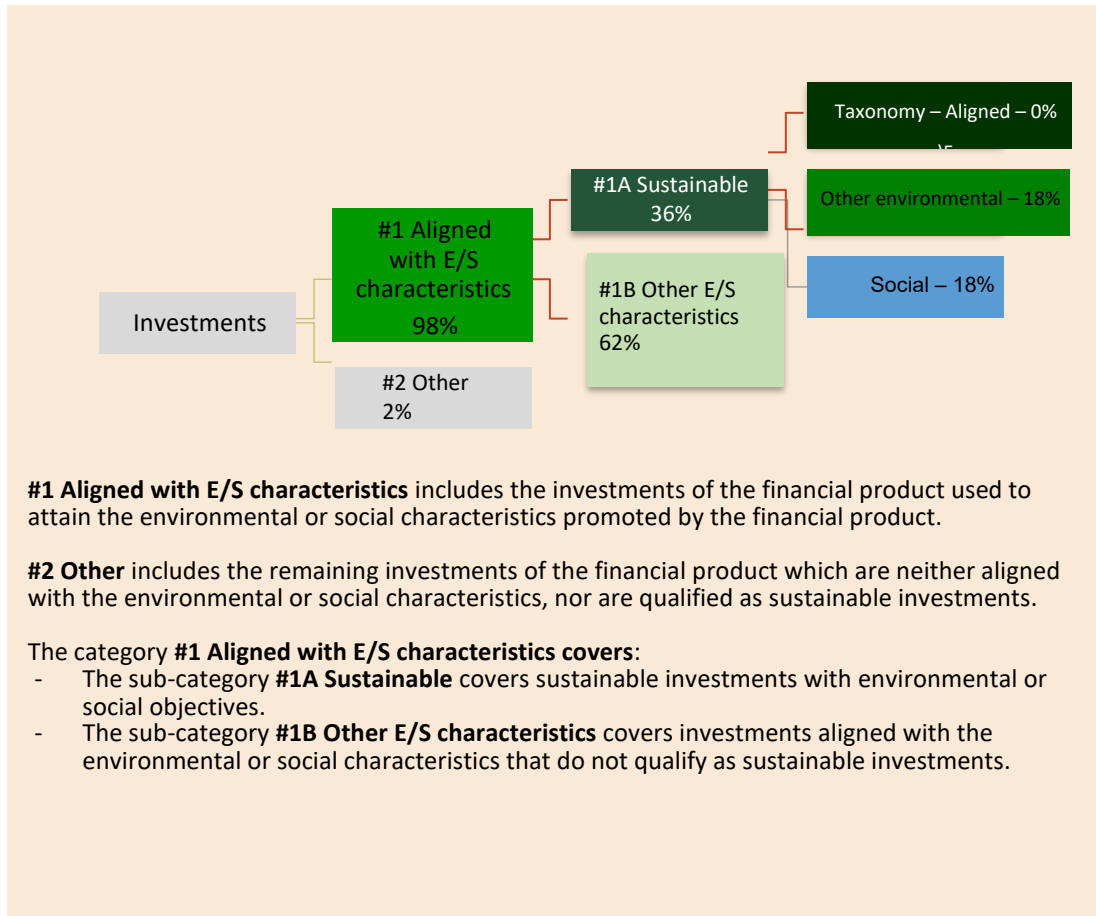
Taxonomy – Aligned – 0%

#1A Sustainable 36%

Other environmental – 18%

#1 Aligned with E/S characteristics 98%

Social – 18%

Investments

#1B Other E/S characteristics 62%

#2 Other 2%

**#1 Aligned with E/S characteristics** includes the investments of the financial product used to attain the environmental or social characteristics promoted by the financial product.

**#2 Other** includes the remaining investments of the financial product which are neither aligned with the environmental or social characteristics, nor are qualified as sustainable investments.

The category **#1 Aligned with E/S characteristics covers**:
- The sub-category **#1A Sustainable** covers sustainable investments with environmental or social objectives.
- The sub-category **#1B Other E/S characteristics** covers investments aligned with the environmental or social characteristics that do not qualify as sustainable investments.